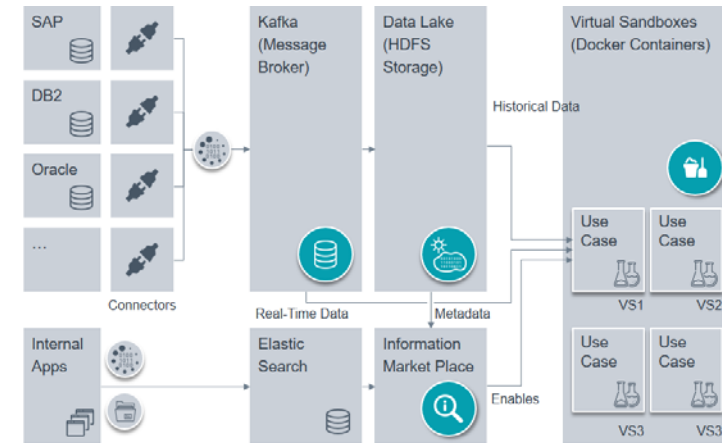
SAP

DB2

Oracle

...

Connectors

Kafka (Message Broker)

Data Lake (HDFS Storage)

Virtual Sandboxes (Docker Containers)

Historical Data

Use Case

VS1

Use Case

VS2

Use Case

VS3

Use Case

VS3

Real-Time Data

Metadata

Internal Apps

Elastic Search

Information Market Place

Enables